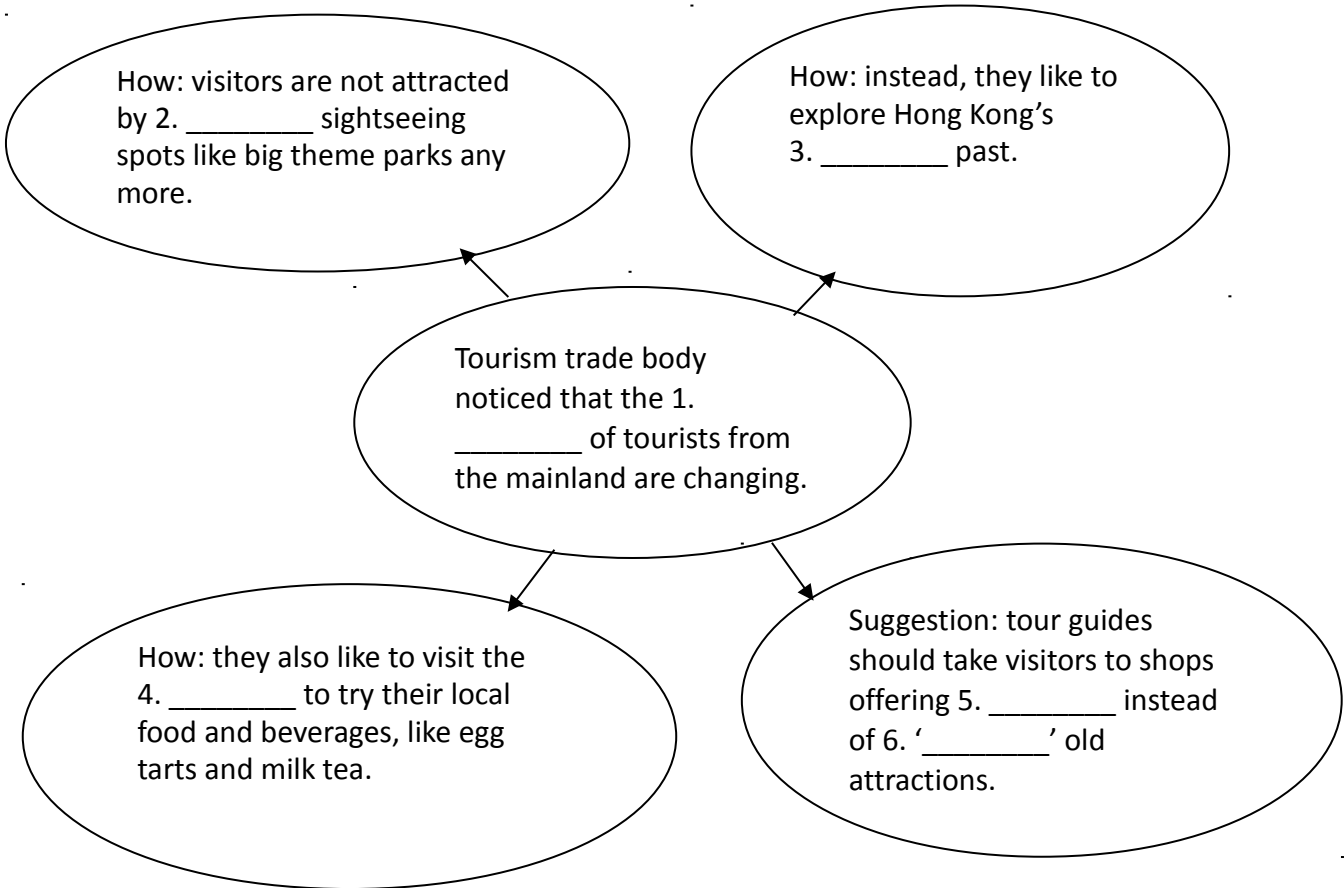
How: visitors are not attracted by 2. ________ sightseeing spots like big theme parks any more.

How: instead, they like to explore Hong Kong's 3. ________ past.

Tourism trade body noticed that the 1. ________ of tourists from the mainland are changing.

How: they also like to visit the 4. ________ to try their local food and beverages, like egg tarts and milk tea.

Suggestion: tour guides should take visitors to shops offering 5. ________ instead of 6. '________' old attractions.